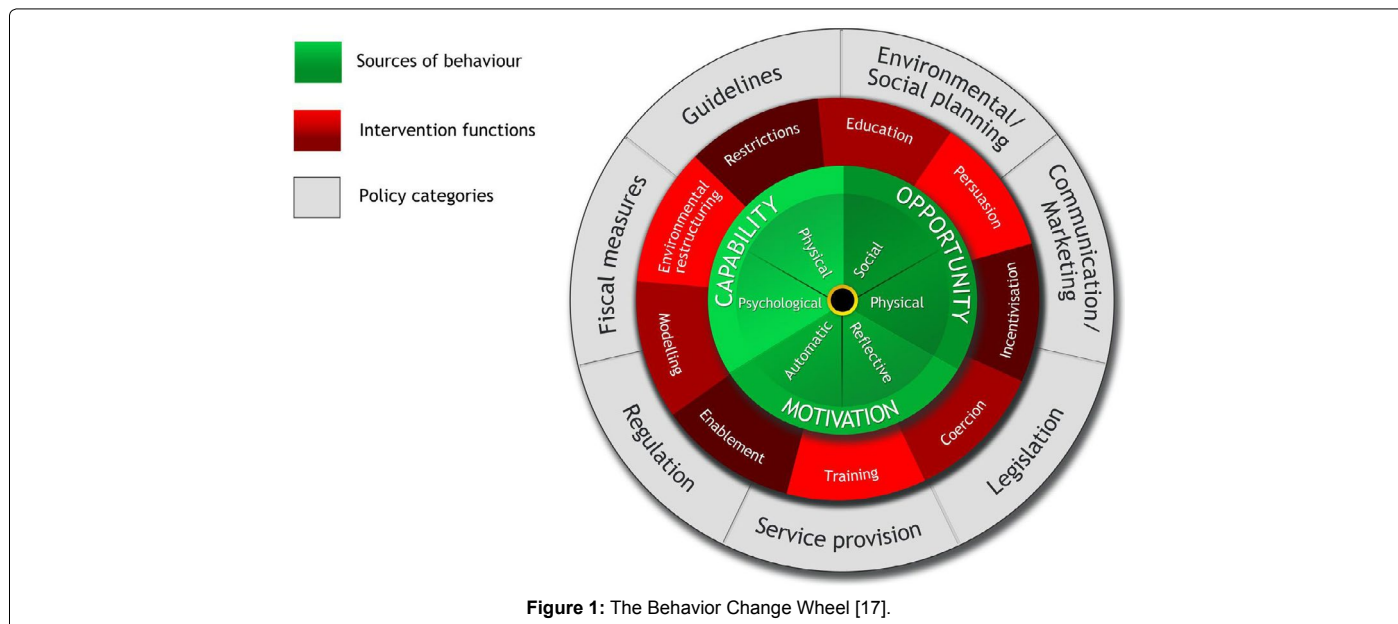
Sources of behaviour

Intervention functions

Policy categories

Guidelines

Environmental/ Social planning

Communication/ Marketing

Legislation

Service provision

Regulation

Fiscal measures

Restrictions

Education

Persuasion

Incentivisation

Coercion

Training

Enablement

Modeling

Environmental restructuring

CAPABILITY

OPPORTUNITY

MOTIVATION

Physical

Social

Physical

Reflective

Automatic

Psychological

**Figure 1:** The Behavior Change Wheel [17].